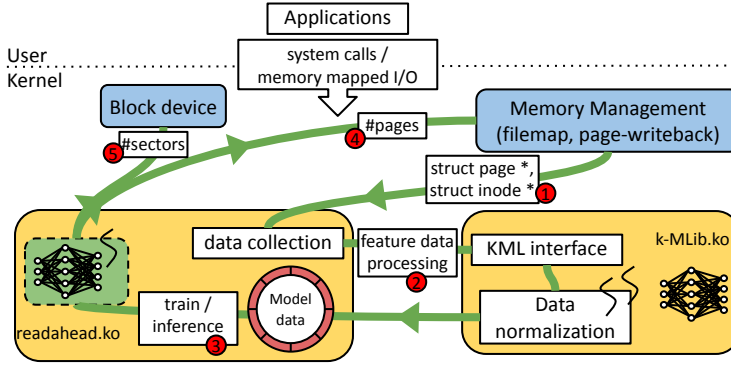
Applications

User

Kernel

system calls / memory mapped I/O

Block device

#sectors 5

4 #pages

Memory Management (filemap, page-writeback)

struct page *, struct inode * 1

data collection

feature data processing 2

KML interface

k-MLib.ko

train / inference 3

Model data

Data normalization

readahead.ko